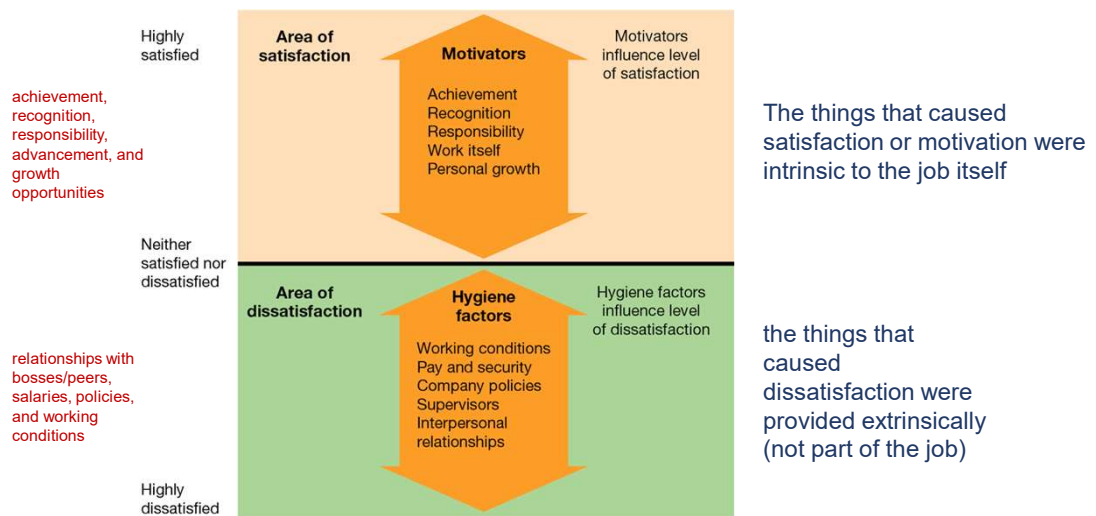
achievement, recognition, responsibility, advancement, and growth opportunities

Highly satisfied

Area of satisfaction

Motivators

Achievement
Recognition
Responsibility
Work itself
Personal growth

Motivators influence level of satisfaction

The things that caused satisfaction or motivation were intrinsic to the job itself

Neither satisfied nor dissatisfied

relationships with bosses/peers, salaries, policies, and working conditions

Area of dissatisfaction

Hygiene factors

Working conditions
Pay and security
Company policies
Supervisors
Interpersonal relationships

Hygiene factors influence level of dissatisfaction

the things that caused dissatisfaction were provided extrinsically (not part of the job)

Highly dissatisfied